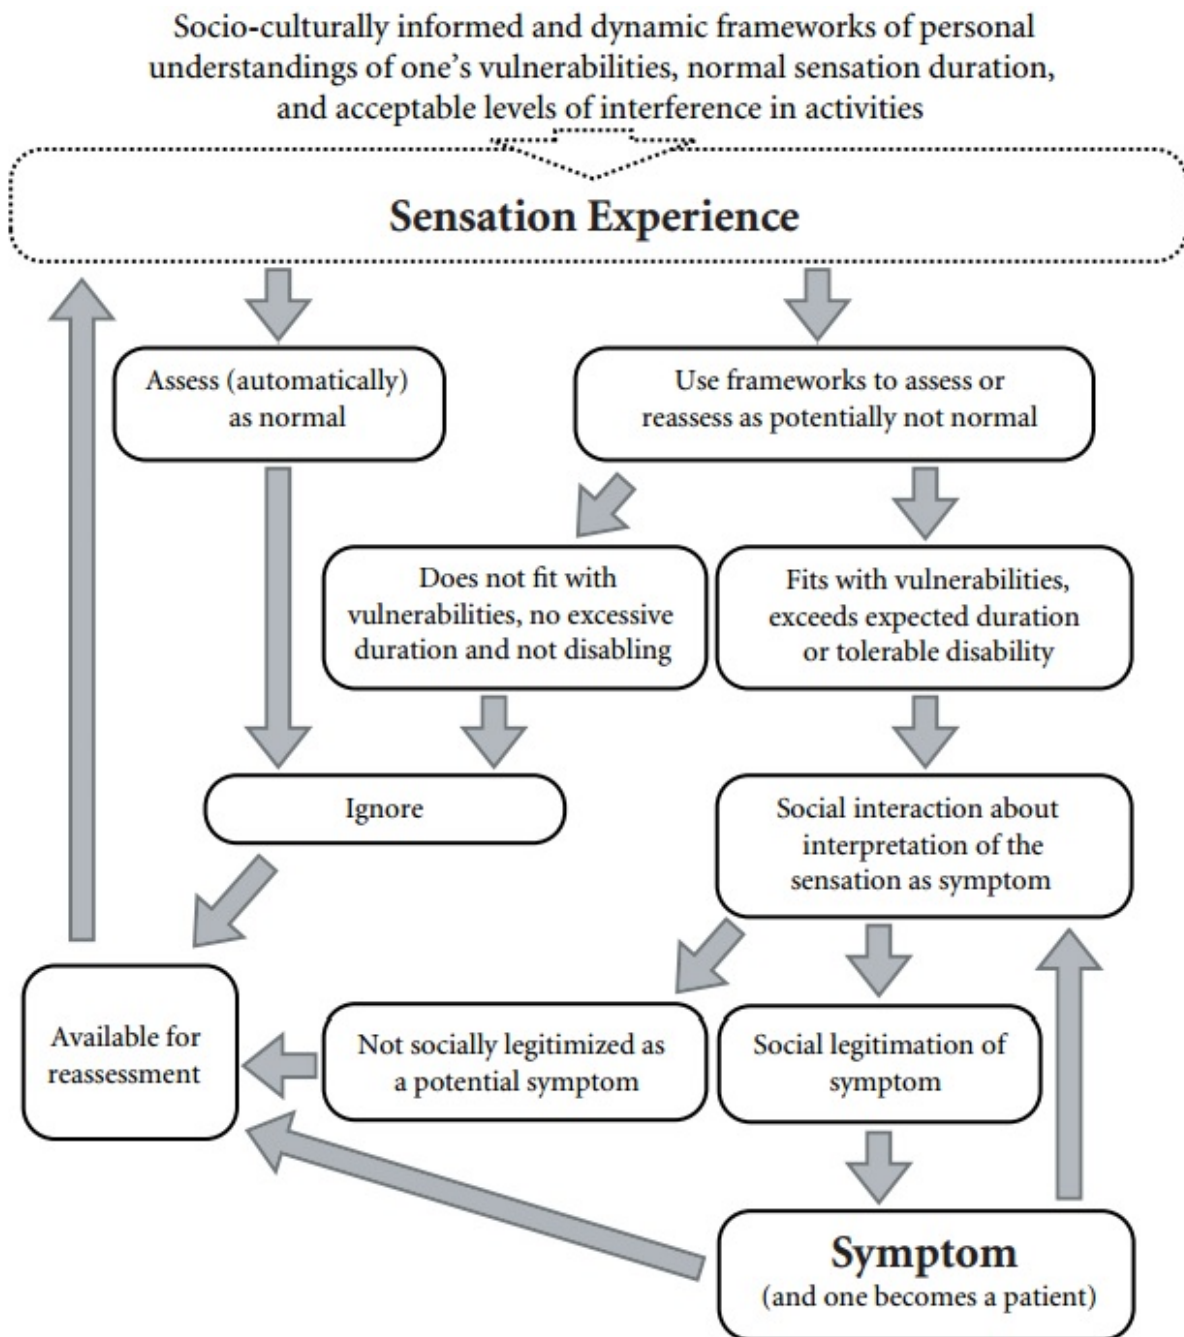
Socio-culturally informed and dynamic frameworks of personal understandings of one's vulnerabilities, normal sensation duration, and acceptable levels of interference in activities

Sensation Experience

Assess (automatically) as normal

Use frameworks to assess or reassess as potentially not normal

Does not fit with vulnerabilities, no excessive duration and not disabling

Fits with vulnerabilities, exceeds expected duration or tolerable disability

Ignore

Social interaction about interpretation of the sensation as symptom

Available for reassessment

Not socially legitimized as a potential symptom

Social legitimation of symptom

Symptom
(and one becomes a patient)